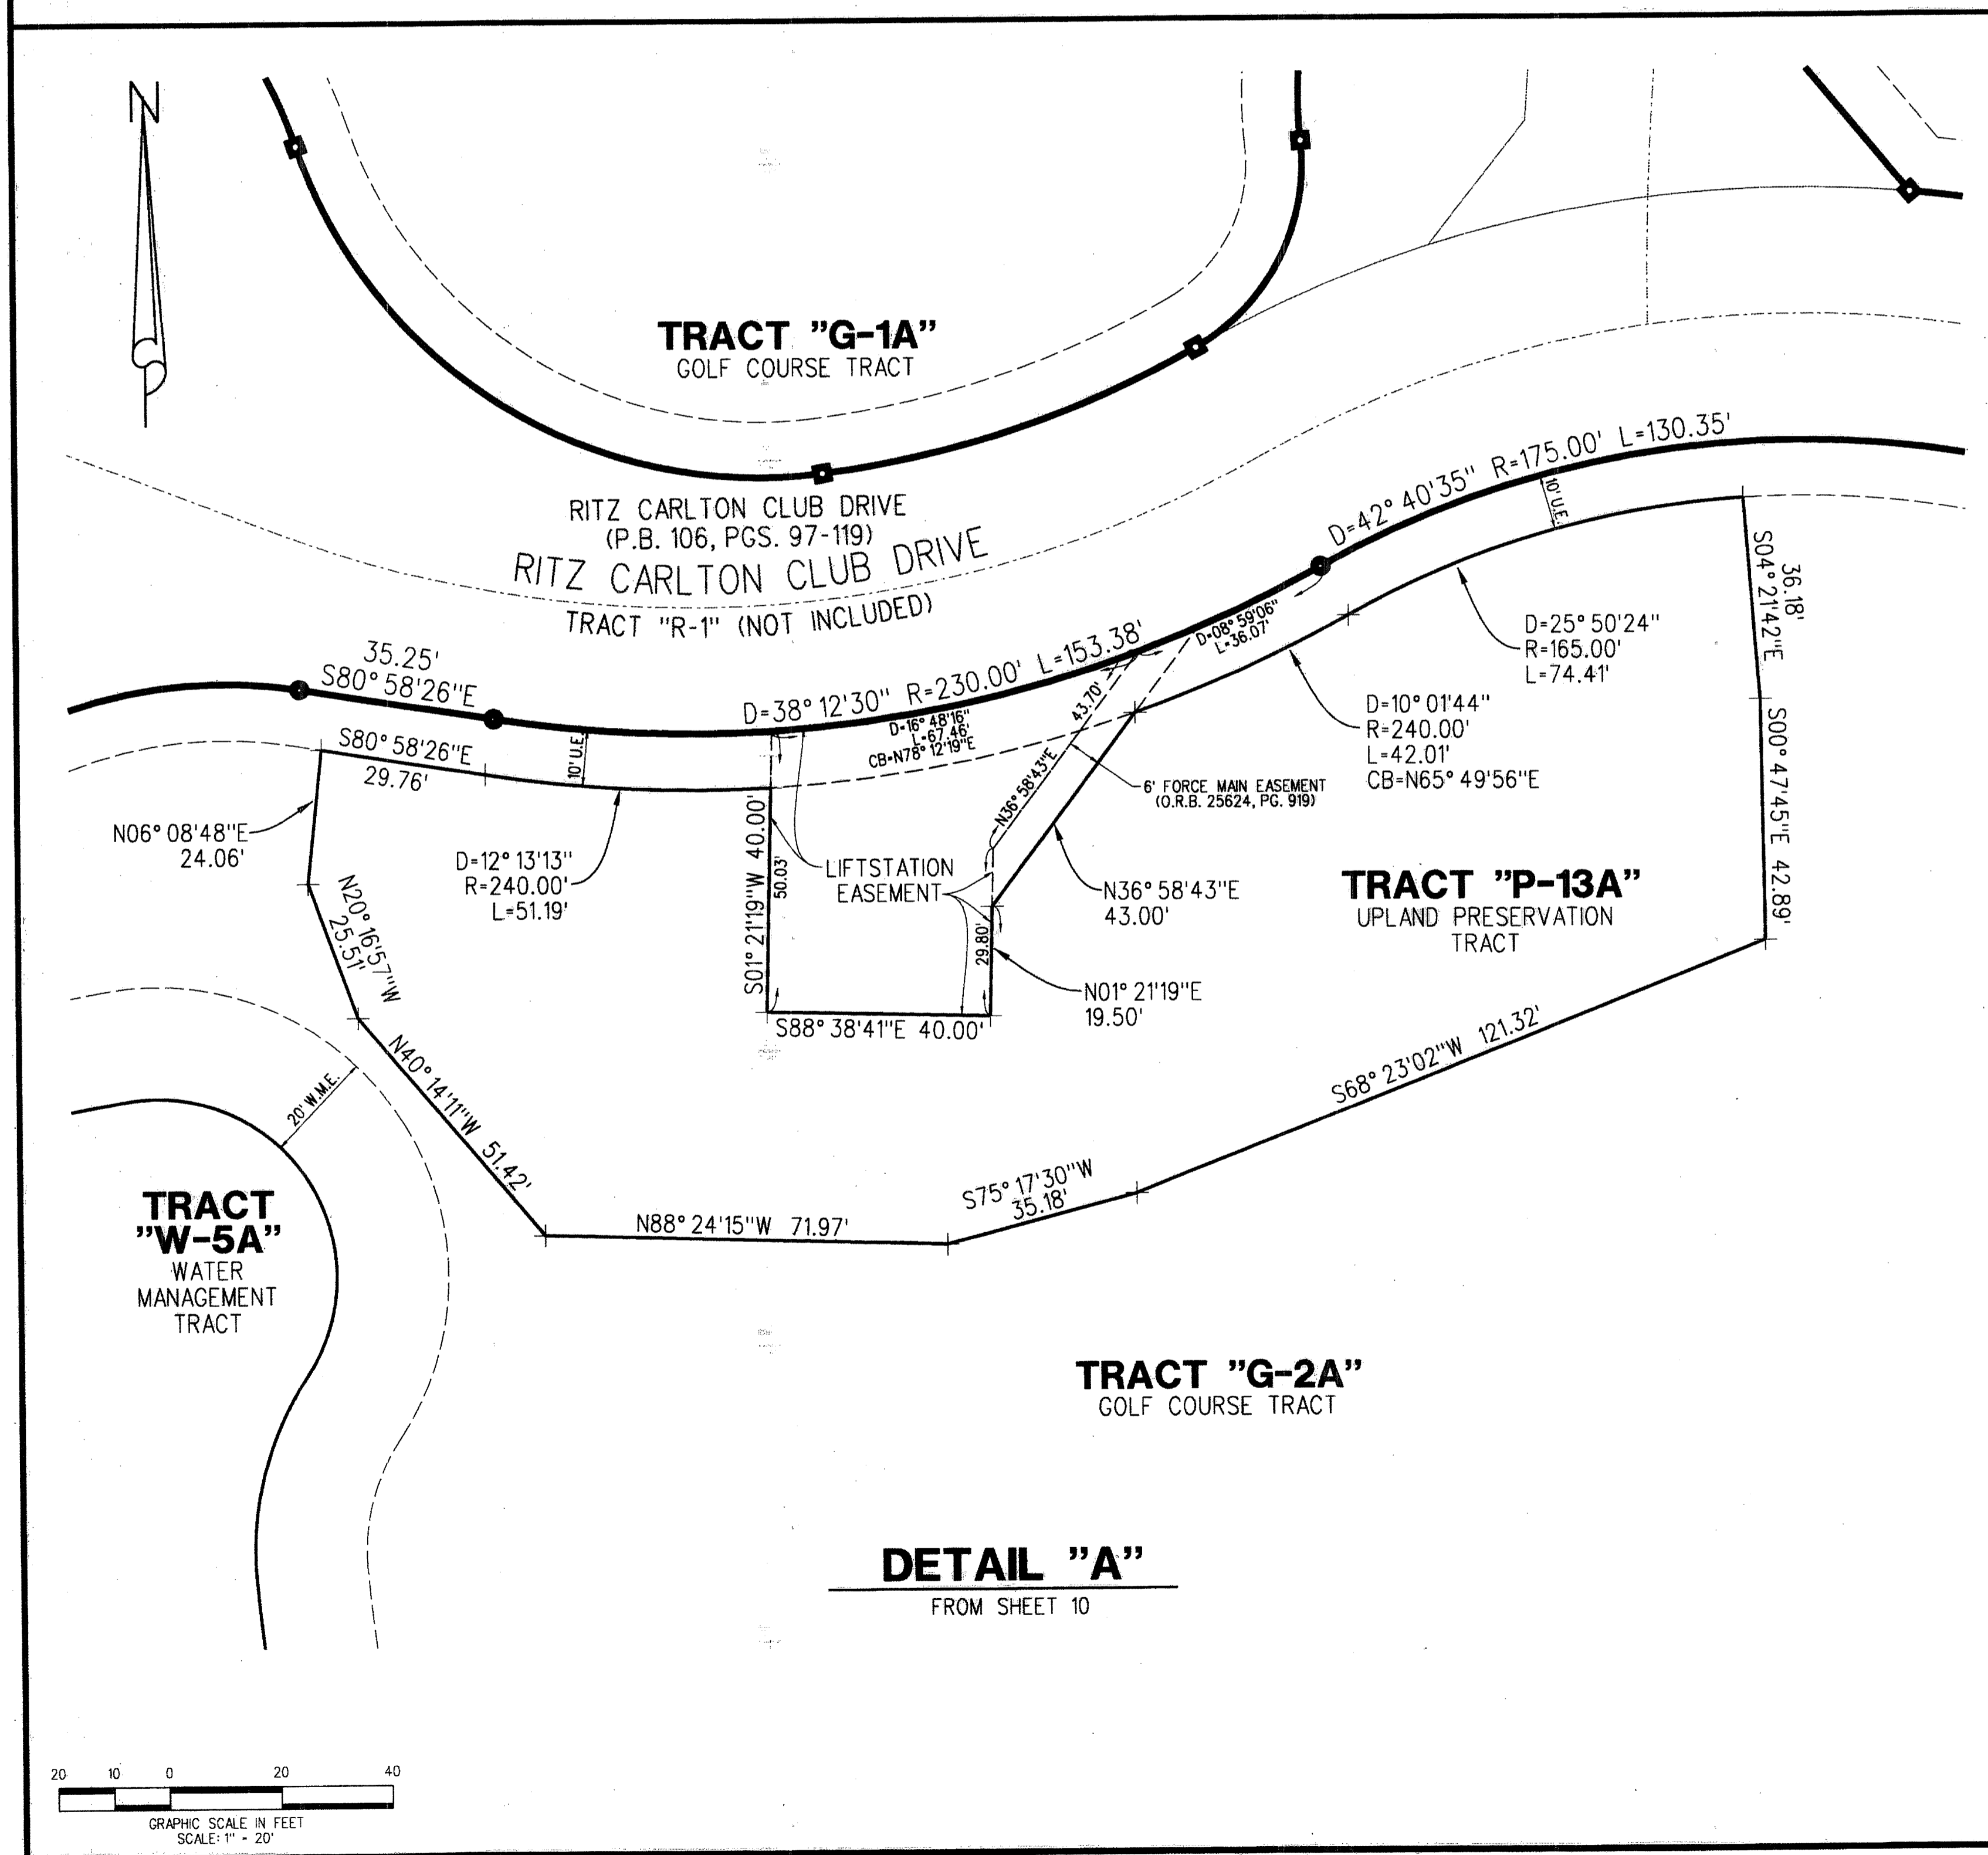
N

TRACT "G-1A"
GOLF COURSE TRACT

RITZ CARLTON CLUB DRIVE
(P.B. 106, PGS. 97-119)
RITZ CARLTON CLUB DRIVE
TRACT "R-1" (NOT INCLUDED)

D=42° 40'35" R=175.00' L=130.35'
10' U.E.
36.18'
S04° 21'42"E

35.25'
S80° 58'26"E
D=38° 12'30" R=230.00' L=153.38'
D=08° 59'06"
L=36.07'
43.70'
D=25° 50'24"
R=165.00'
L=74.41'

S80° 58'26"E
29.76'
10' U.E.
D=16° 48'16"
L=67.46'
CB=N78° 12'19"E
D=10° 01'44"
R=240.00'
L=42.01'
CB=N65° 49'56"E
S00° 47'45"E 42.89'

6' FORCE MAIN EASEMENT
(O.R.B. 25624, PG. 919)

N06° 08'48"E
24.06'
D=12° 13'13"
R=240.00'
L=51.19'
S01° 21'19"W 40.00'
50.03'
LIFTSTATION
EASEMENT
N36° 58'43"E
N36° 58'43"E
43.00'
TRACT "P-13A"
UPLAND PRESERVATION
TRACT

N20° 16'57"W
25.51'
29.80'
N01° 21'19"E
19.50'
S88° 38'41"E 40.00'

N40° 14'11"W 51.42'
20' W.M.E.
S68° 23'02"W 121.32'

TRACT
"W-5A"
WATER
MANAGEMENT
TRACT

N88° 24'15"W 71.97'
S75° 17'30"W
35.18'

TRACT "G-2A"
GOLF COURSE TRACT

DETAIL "A"
FROM SHEET 10

20 10 0 20 40
GRAPHIC SCALE IN FEET
SCALE: 1" - 20'